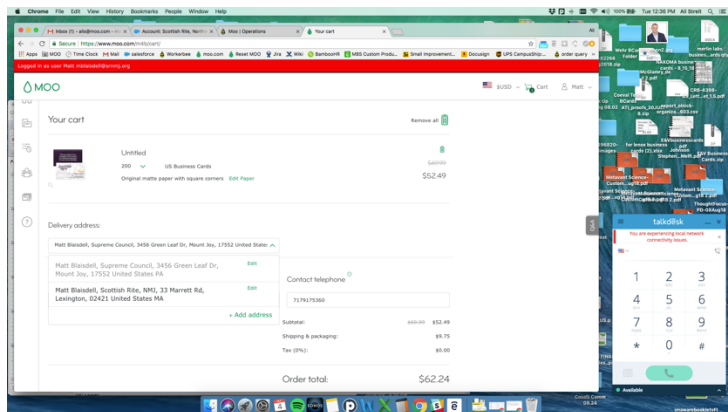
Chrome File Edit View History Bookmarks People Window Help

100% Tue 12:36 PM All Streit

Inbox (1) - als@moo.com
Account: Scottish Rite, North
Moo | Operations
Your cart

Secure | https://www.moo.com/m4b/cart/

Apps MOO Time Clock Mail salesforce Workerbee moo.com Reset MOO Jira Wiki BambooHR MBS Custom Produ... Small Improvement... Docusign UPS CampusShip:... order query

Logged in as user Matt mblaisdell@srnmj.org

MOO

$USD Cart Matt

Your cart

Remove all

Untitled
200 US Business Cards
Original matte paper with square corners Edit Paper

$69.99
$52.49

Delivery address:

Matt Blaisdell, Supreme Council, 3456 Green Leaf Dr, Mount Joy, 17552 United States

Matt Blaisdell, Supreme Council, 3456 Green Leaf Dr, Mount Joy, 17552 United States PA
Edit

Matt Blaisdell, Scottish Rite, NMJ, 33 Marrett Rd, Lexington, 02421 United States MA
Edit

+ Add address

Contact telephone
7179175360

Subtotal: $69.99 $52.49
Shipping & packaging: $9.75
Tax (0%): $0.00

Order total: $62.24

talkd!sk
You are experiencing local network connectivity issues.

1
2 ABC
3 DEF
4 GHI
5 JKL
6 MNO
7 PQRS
8 TUV
9 WXYZ
*
0 +
#

Available

Metavant Science Custom...ug18.pdf
Metavant Science Custom...818.2.pdf
ThoughtFocus PO-06Aug18
Coeval Tech BCard
merlin labs business...ards.zip
EAKOMA business cards - 8_16_18